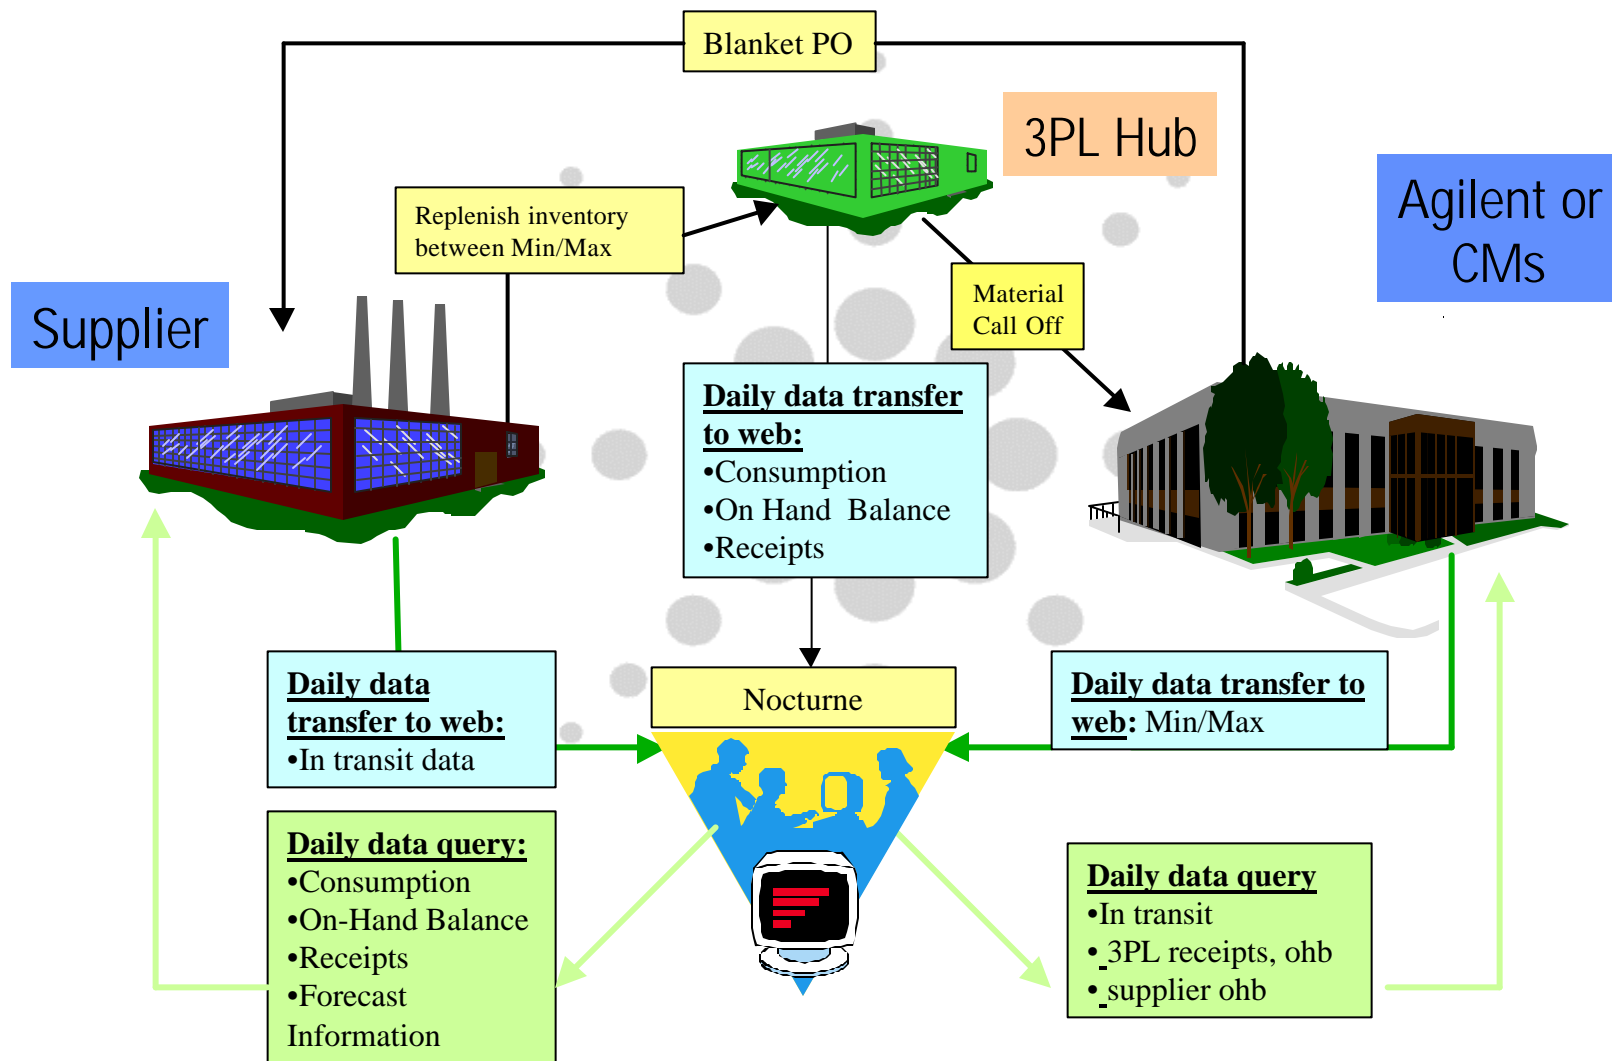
Blanket PO

3PL Hub

Agilent or CMs

Replenish inventory between Min/Max

Supplier

Material Call Off

Daily data transfer to web:
•Consumption
•On Hand Balance
•Receipts

Daily data transfer to web:
•In transit data

Nocturne

Daily data transfer to web: Min/Max

Daily data query:
•Consumption
•On-Hand Balance
•Receipts
•Forecast Information

Daily data query
•In transit
• 3PL receipts, ohb
• supplier ohb